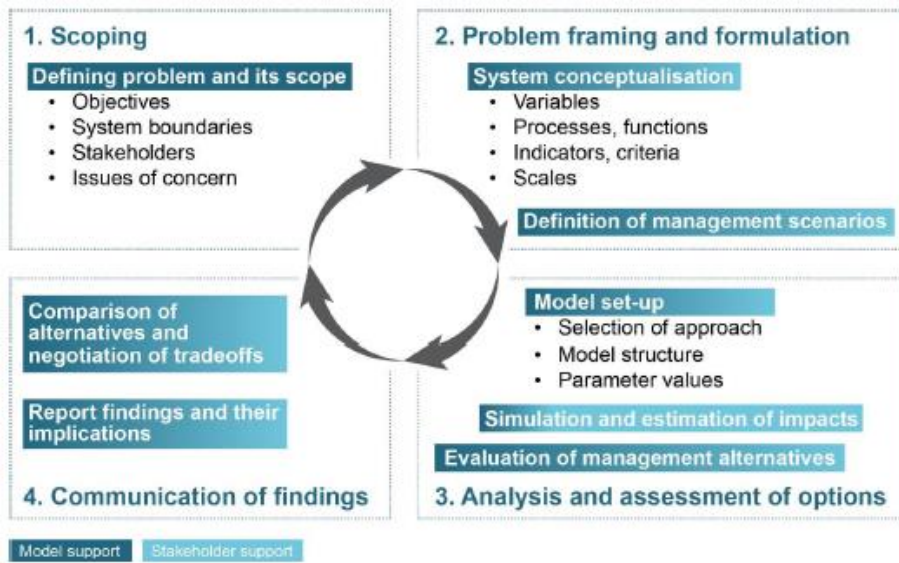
1. Scoping

Defining problem and its scope
- Objectives
- System boundaries
- Stakeholders
- Issues of concern

2. Problem framing and formulation

System conceptualisation
- Variables
- Processes, functions
- Indicators, criteria
- Scales

Definition of management scenarios

Comparison of alternatives and negotiation of tradeoffs

Report findings and their implications

4. Communication of findings

Model set-up
- Selection of approach
- Model structure
- Parameter values

Simulation and estimation of impacts

Evaluation of management alternatives

3. Analysis and assessment of options

Model support Stakeholder support